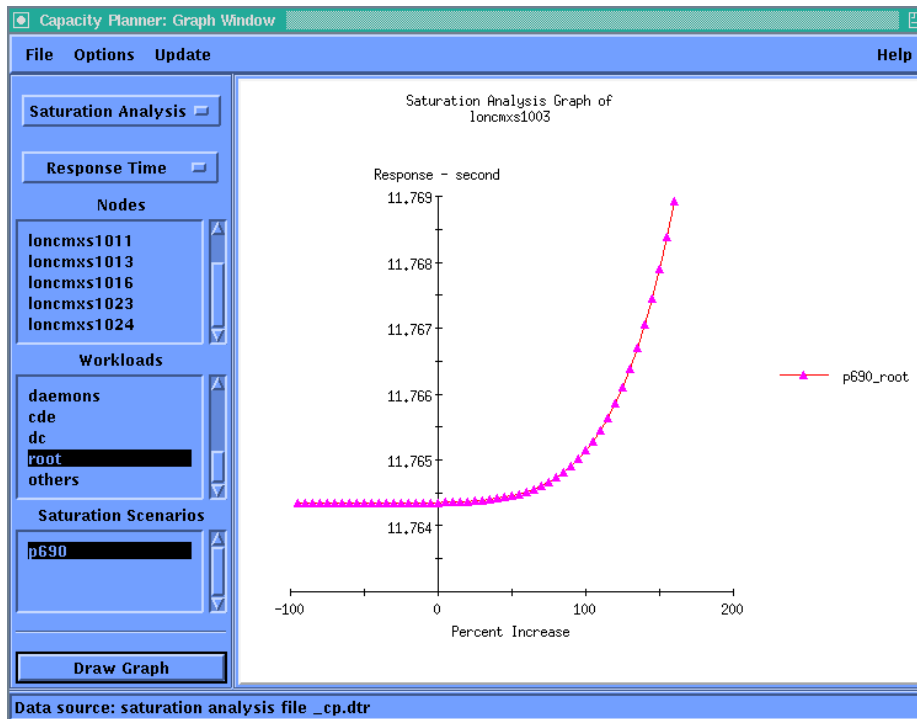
Capacity Planner: Graph Window

File Options Update Help

Saturation Analysis

Response Time

Nodes

loncmxs1011
loncmxs1013
loncmxs1016
loncmxs1023
loncmxs1024

Workloads

daemons
cde
dc
root
others

Saturation Scenarios

p690

Draw Graph

Saturation Analysis Graph of loncmxs1003

Response - second

11,769
11,768
11,767
11,766
11,765
11,764

-100 0 100 200

Percent Increase

p690_root

Data source: saturation analysis file _cp.dtr